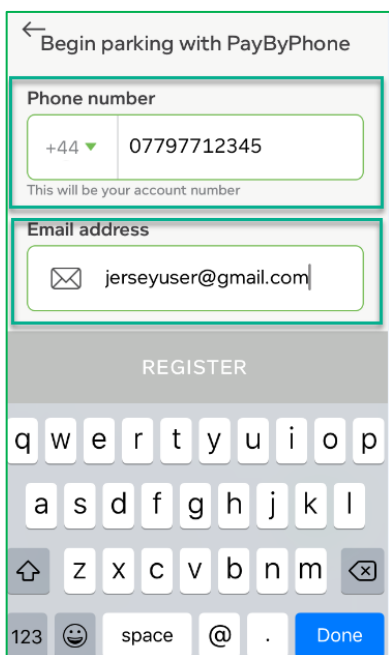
Begin parking with PayByPhone

Phone number

+44 07797712345

This will be your account number

Email address

jerseyuser@gmail.com

REGISTER

q w e r t y u i o p

a s d f g h j k l

z x c v b n m

123 space @ . Done